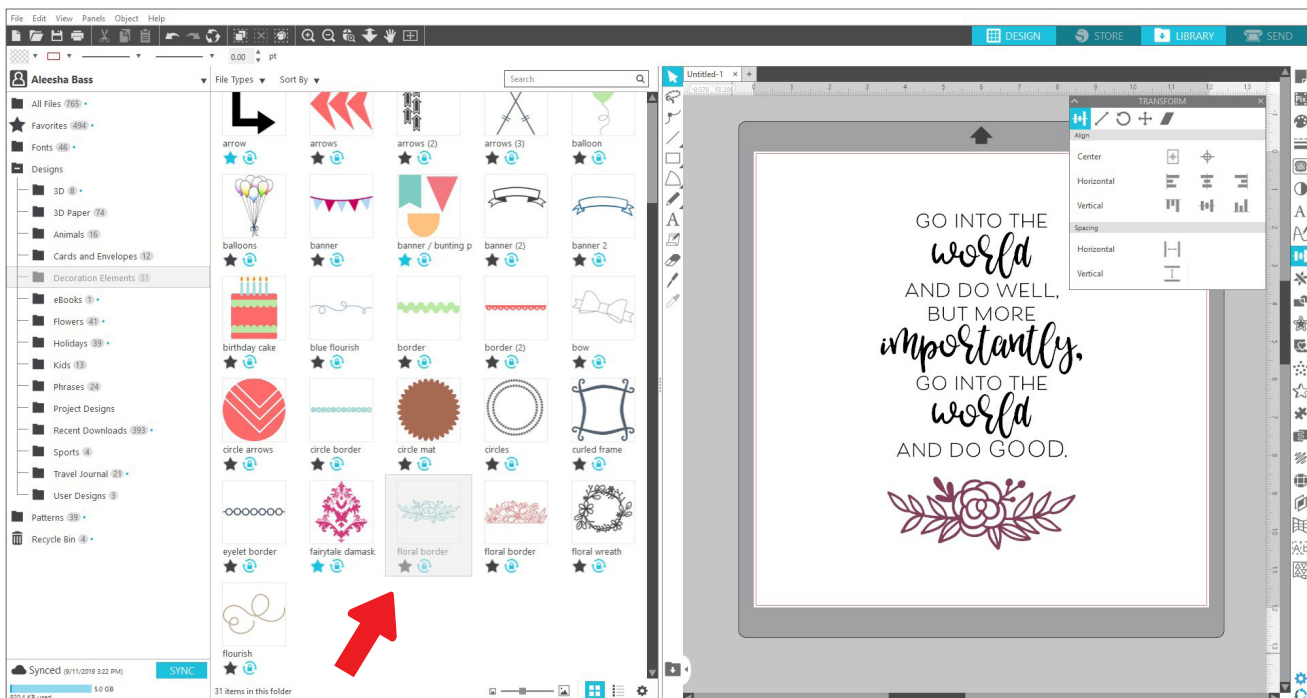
File Edit View Panels Object Help

DESIGN STORE LIBRARY SEND

0.00 pt

Aleesha Bass

File Types ▾ Sort By ▾

Search

All Files 765
Favorites 494
Fonts 46
Designs
3D 8
3D Paper 74
Animals 16
Cards and Envelopes 12
Decoration Elements 31
eBooks 1
Flowers 41
Holidays 39
Kids 13
Phrases 24
Project Designs
Recent Downloads 393
Sports 4
Travel Journal 21
User Designs 3
Patterns 39
Recycle Bin 4

arrow
arrows
arrows (2)
arrows (3)
balloon
balloons
banner
banner / bunting p
banner (2)
banner 2
birthday cake
blue flourish
border
border (2)
bow
circle arrows
circle border
circle mat
circles
curled frame
eyelet border
fairytale damask
floral border
floral border
floral wreath
flourish

Synced (8/11/2019 3:22 PM) SYNC
5.0 GB

31 items in this folder

Untitled-1

TRANSFORM
Align
Center
Horizontal
Vertical
Spacing
Horizontal
Vertical

GO INTO THE
world
AND DO WELL,
BUT MORE
importantly,
GO INTO THE
world
AND DO GOOD.